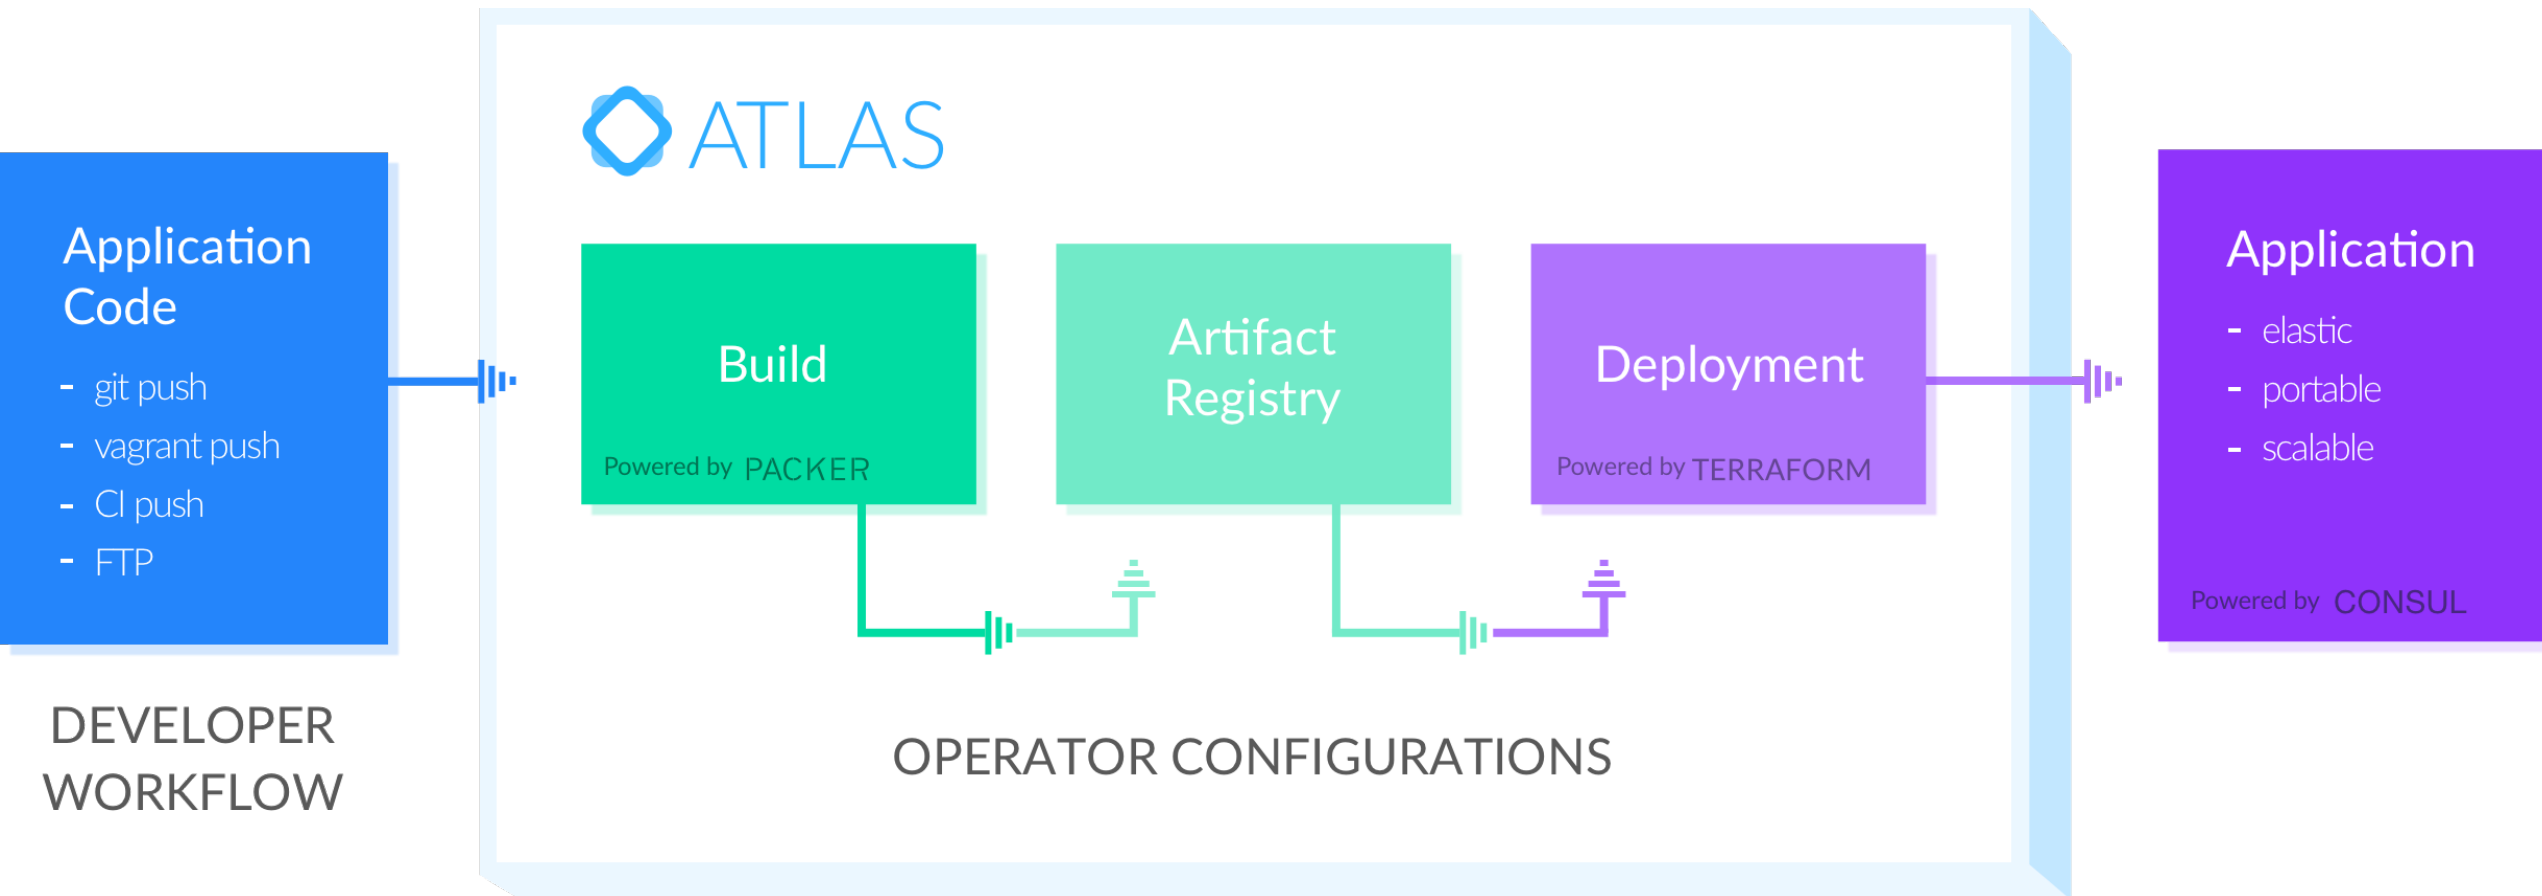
Application Code

- git push
- vagrant push
- CI push
- FTP

DEVELOPER WORKFLOW

ATLAS

Build

Powered by PACKER

Artifact Registry

Deployment

Powered by TERRAFORM

OPERATOR CONFIGURATIONS

Application

- elastic
- portable
- scalable

Powered by CONSUL